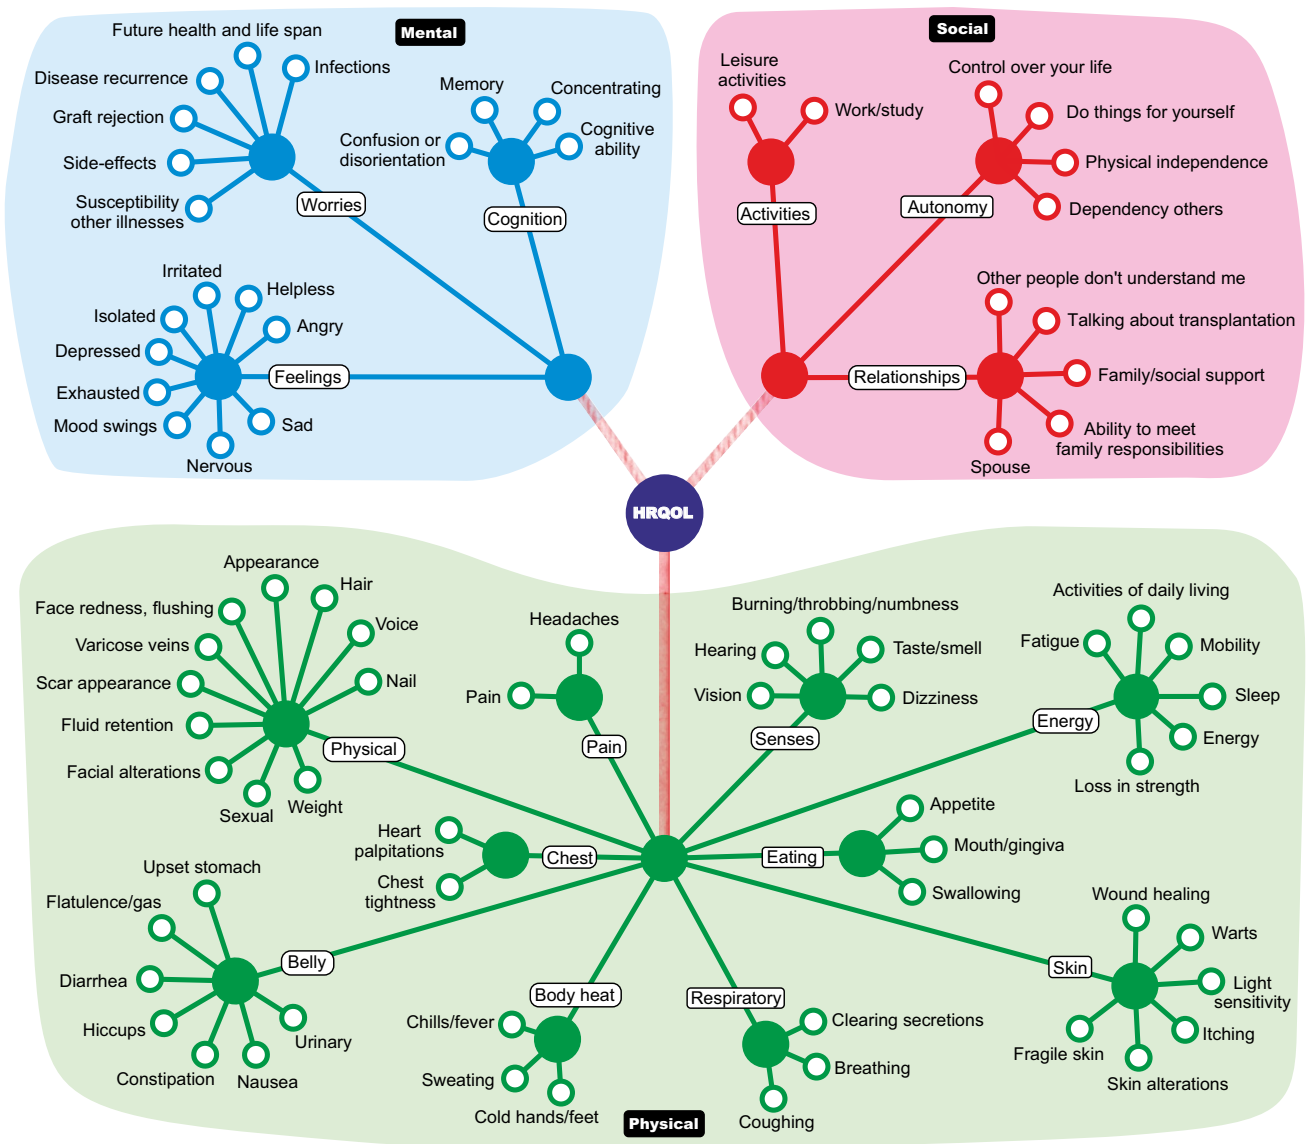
Mental

Future health and life span
Infections
Disease recurrence
Graft rejection
Side-effects
Susceptibility other illnesses
Worries

Memory
Concentrating
Confusion or disorientation
Cognitive ability
Cognition

Irritated
Helpless
Isolated
Angry
Depressed
Exhausted
Mood swings
Sad
Nervous
Feelings

Social

Leisure activities
Work/study
Activities

Control over your life
Do things for yourself
Physical independence
Dependency others
Autonomy

Other people don't understand me
Talking about transplantation
Family/social support
Ability to meet family responsibilities
Spouse
Relationships

HRQOL

Appearance
Hair
Face redness, flushing
Voice
Varicose veins
Nail
Scar appearance
Fluid retention
Facial alterations
Sexual
Weight
Physical

Headaches
Pain
Pain

Burning/throbbing/numbness
Hearing
Taste/smell
Vision
Dizziness
Senses

Activities of daily living
Fatigue
Mobility
Sleep
Energy
Loss in strength
Energy

Heart palpitations
Chest tightness
Chest

Appetite
Mouth/gingiva
Swallowing
Eating

Upset stomach
Flatulence/gas
Diarrhea
Hiccups
Constipation
Nausea
Urinary
Belly

Body heat
Chills/fever
Sweating
Cold hands/feet

Respiratory
Clearing secretions
Breathing
Coughing

Wound healing
Warts
Light sensitivity
Itching
Fragile skin
Skin alterations
Skin

Physical